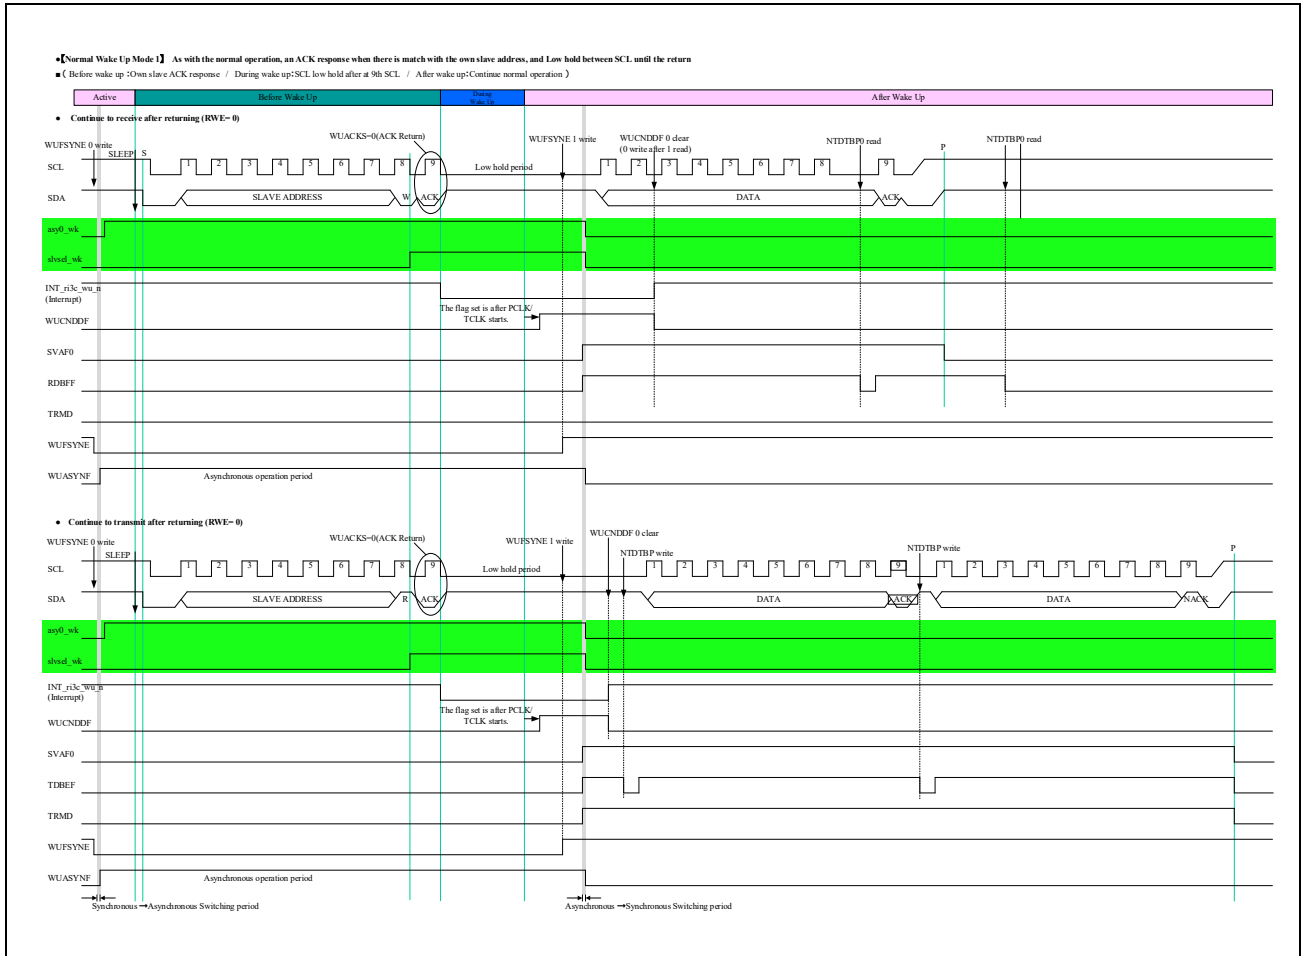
●【Normal Wake Up Mode 1】 As with the normal operation, an ACK response when there is match with the own slave address, and Low hold between SCL until the return
■（Before wake up :Own slave ACK response / During wake up:SCL low hold after at 9th SCL / After wake up:Continue normal operation）

Active
Before Wake Up
During Wake Up
After Wake Up

• Continue to receive after returning (RWE= 0)

WUFSYNE 0 write
SLEEP
S
WUACKS=0(ACK Return)
Low hold period
WUFSYNE 1 write
WUCNDDF 0 clear
(0 write after 1 read)
NTDTBP0 read
P
NTDTBP0 read

SCL
1 2 3 4 5 6 7 8 9
1 2 3 4 5 6 7 8 9
SDA
SLAVE ADDRESS
W
ACK
DATA
ACK
asy0_wk
slvsel_wk
INT_ri3c_wu_n
(Interrupt)
The flag set is after PCLK/ TCLK starts.
WUCNDDF
SVAF0
RDBFF
TRMD
WUFSYNE
WUASYNF
Asynchronous operation period

• Continue to transmit after returning (RWE= 0)

WUFSYNE 0 write
SLEEP
WUACKS=0(ACK Return)
WUFSYNE 1 write
WUCNDDF 0 clear
NTDTBP write
NTDTBP write
P
SCL
1 2 3 4 5 6 7 8 9
Low hold period
1 2 3 4 5 6 7 8 9
1 2 3 4 5 6 7 8 9
SDA
SLAVE ADDRESS
R
ACK
DATA
ACK
DATA
NACK
asy0_wk
slvsel_wk
INT_ri3c_wu_n
(Interrupt)
The flag set is after PCLK/ TCLK starts.
WUCNDDF
SVAF0
TDBEF
TRMD
WUFSYNE
WUASYNF
Asynchronous operation period
Synchronous →Asynchronous Switching period
Asynchronous →Synchronous Switching period